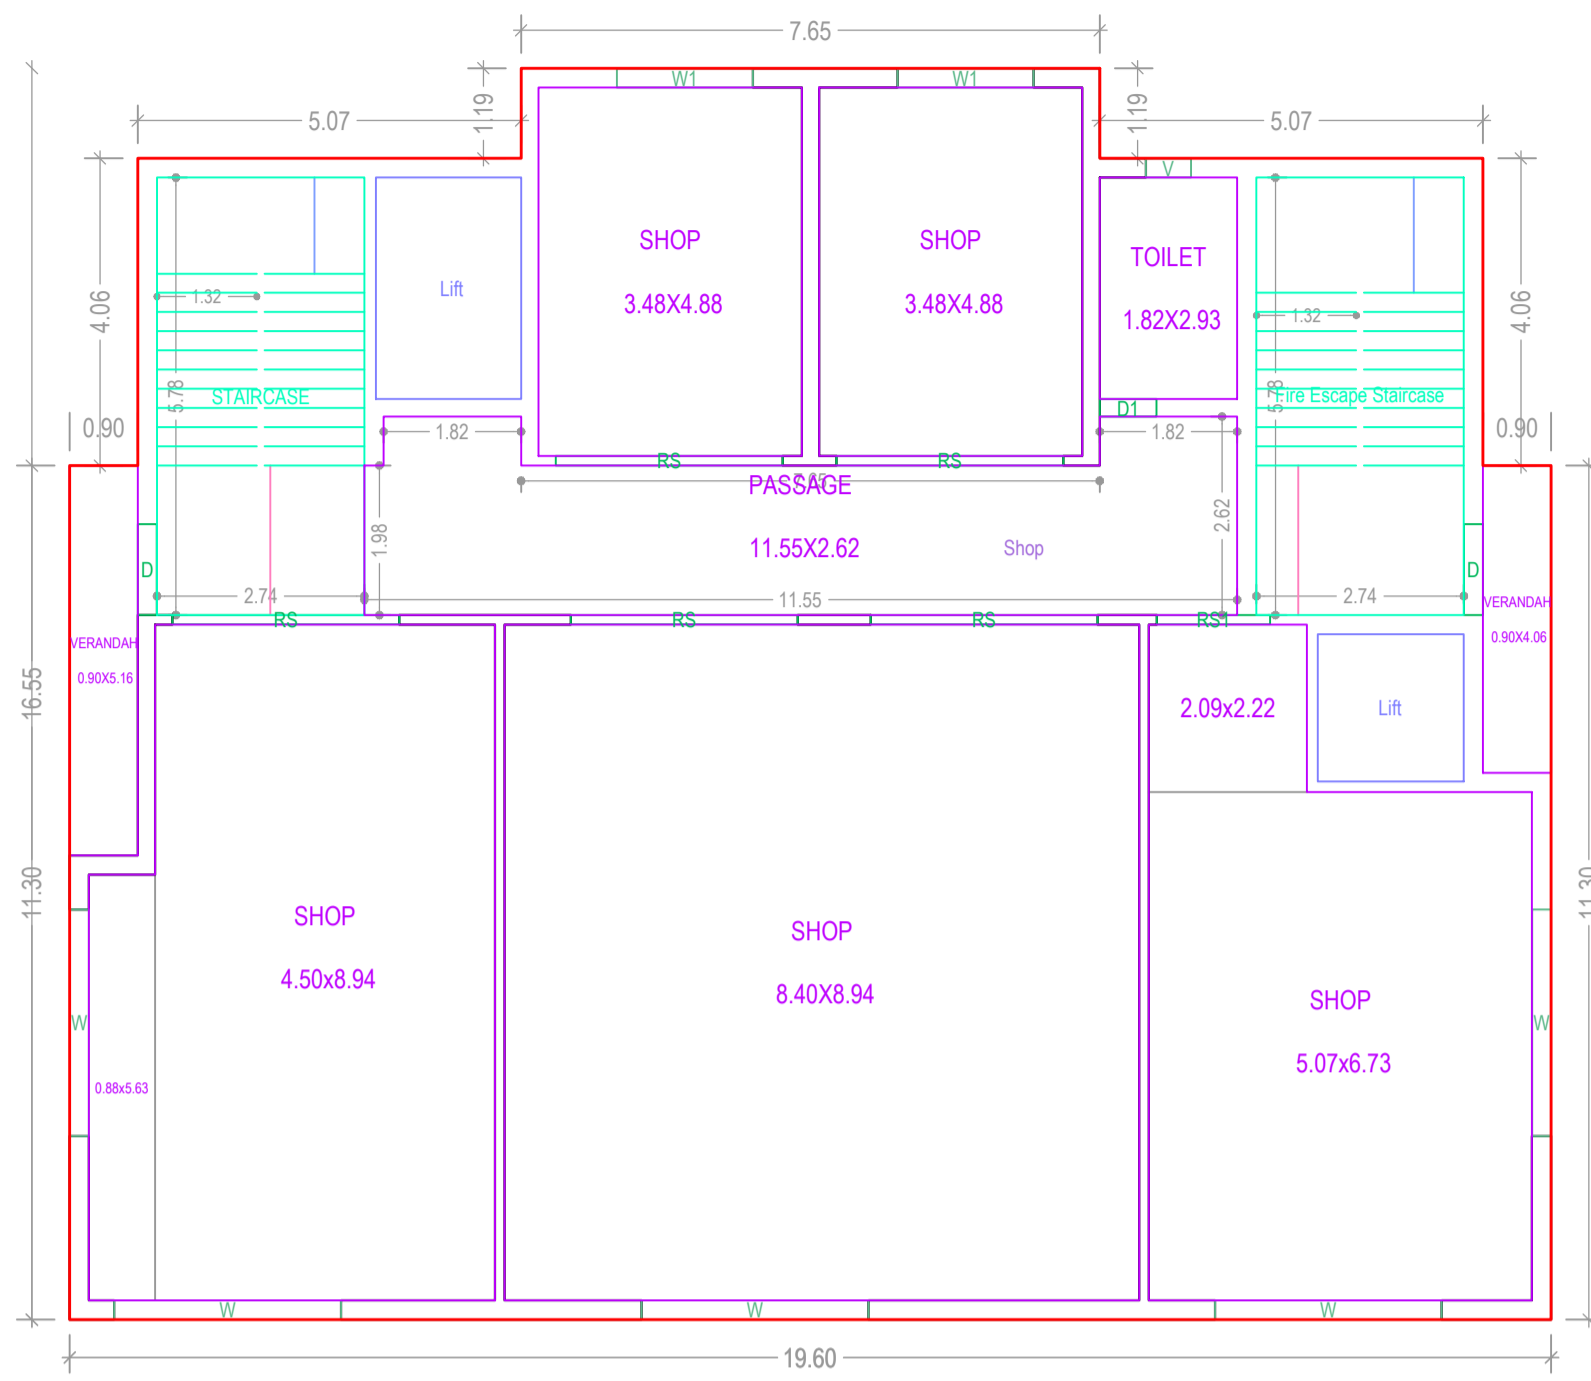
7.65

W1 W1

5.07 1.19 1.19 5.07

4.06 4.06

SHOP

3.48X4.88

SHOP

3.48X4.88

TOILET

1.82X2.93

V

Lift

1.32

1.32

5.78

STAIRCASE

5.78

Fire Escape Staircase

D1

0.90 0.90

1.82 1.82

RS RS

PASSAGE

11.55X2.62

Shop

1.98

2.62

D D

2.74 11.55 2.74

RS RS RS RS1

VERANDAH

0.90X5.16

VERANDAH

0.90X4.06

2.09x2.22

Lift

16.55

11.30

11.30

SHOP

4.50x8.94

SHOP

8.40X8.94

SHOP

5.07x6.73

W W

0.88x5.63

W W W

19.60